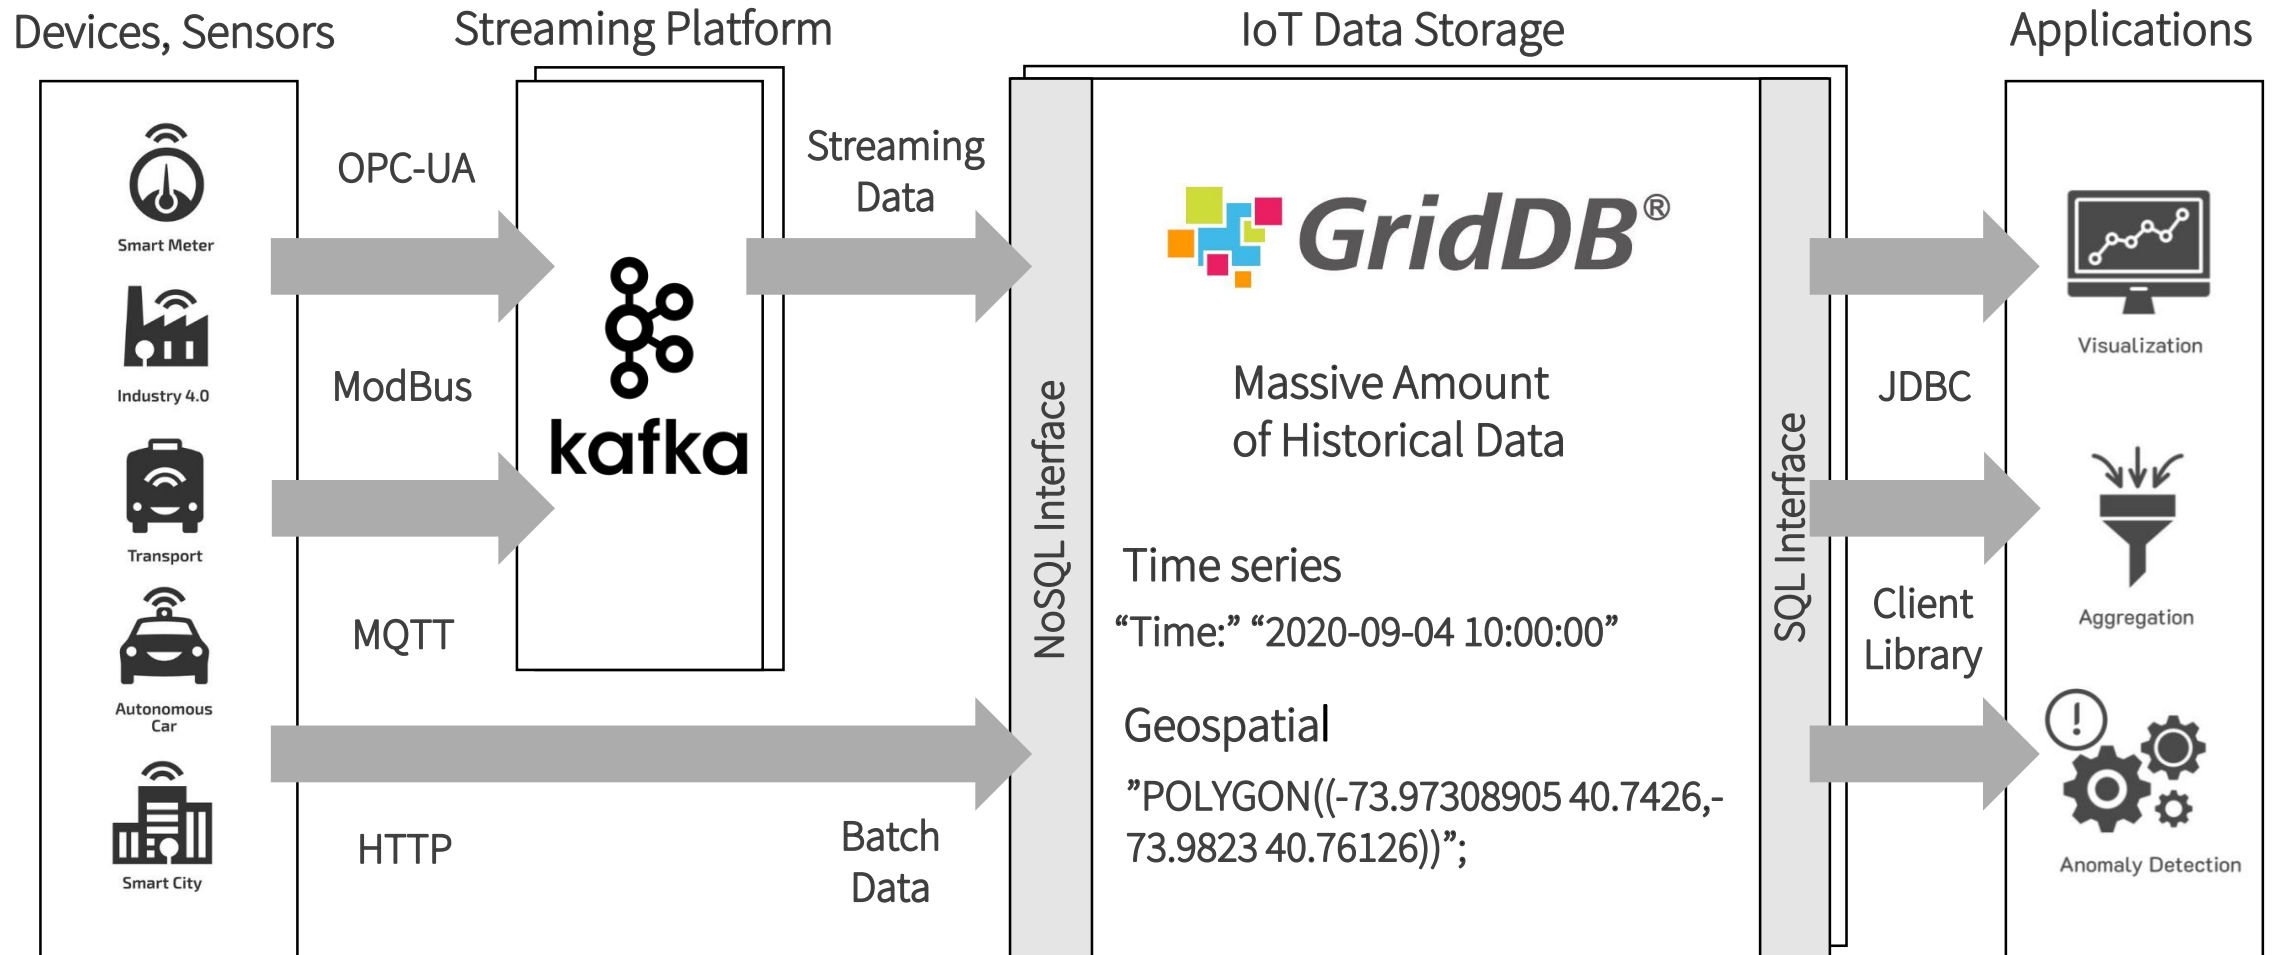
Devices, Sensors

Smart Meter

Industry 4.0

Transport

Autonomous Car

Smart City

Streaming Platform

OPC-UA

ModBus

MQTT

HTTP

kafka

Streaming Data

Batch Data

IoT Data Storage

NoSQL Interface

GridDB®

Massive Amount of Historical Data

Time series

“Time:” “2020-09-04 10:00:00”

Geospatial

”POLYGON((-73.97308905 40.7426,-73.9823 40.76126))”;

SQL Interface

JDBC

Client Library

Applications

Visualization

Aggregation

Anomaly Detection